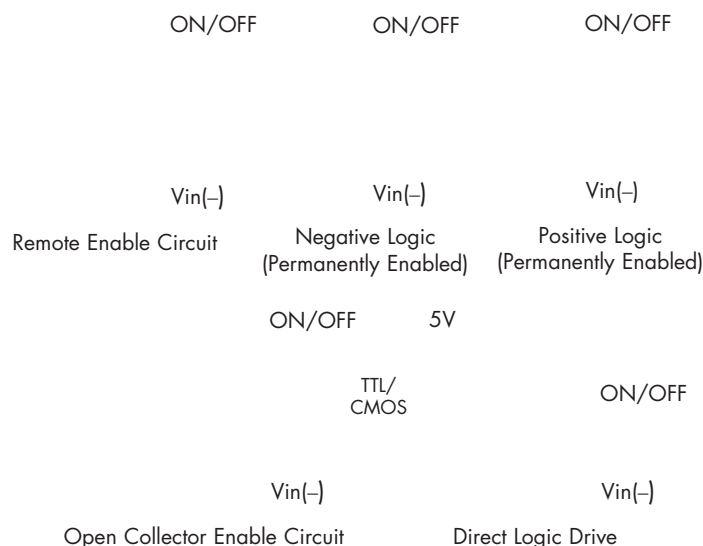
ON/OFF

ON/OFF

ON/OFF

Vin(–)

Vin(–)

Vin(–)

Remote Enable Circuit

Negative Logic (Permanently Enabled)

Positive Logic (Permanently Enabled)

ON/OFF

5V

TTL/ CMOS

ON/OFF

Vin(–)

Vin(–)

Open Collector Enable Circuit

Direct Logic Drive